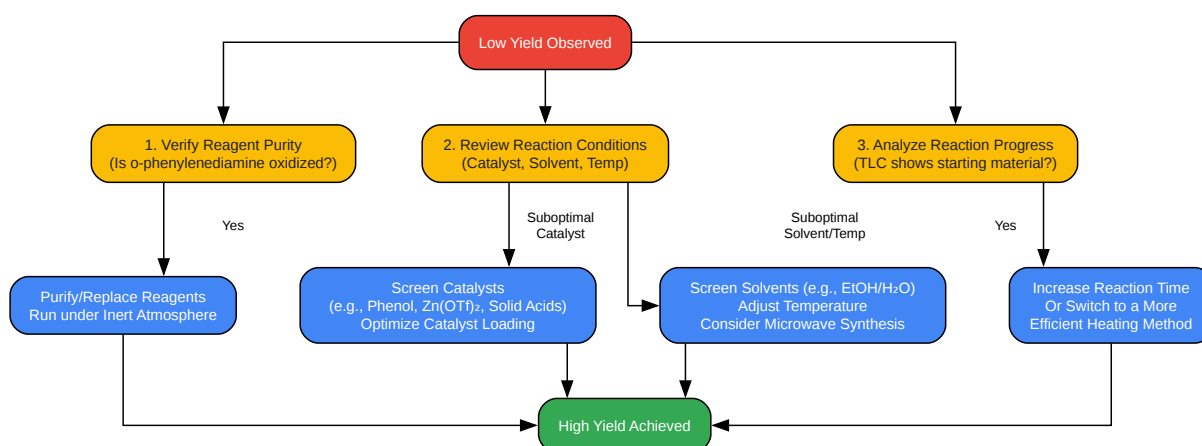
Low Yield Observed

1. Verify Reagent Purity
(Is o-phenylenediamine oxidized?)

2. Review Reaction Conditions
(Catalyst, Solvent, Temp)

3. Analyze Reaction Progress
(TLC shows starting material?)

Yes

Suboptimal
Catalyst

Suboptimal
Solvent/Temp

Yes

Purify/Replace Reagents
Run under Inert Atmosphere

Screen Catalysts
(e.g., Phenol, Zn(OTf)$_2$, Solid Acids)
Optimize Catalyst Loading

Screen Solvents (e.g., EtOH/H$_2$O)
Adjust Temperature
Consider Microwave Synthesis

Increase Reaction Time
Or Switch to a More
Efficient Heating Method

High Yield Achieved